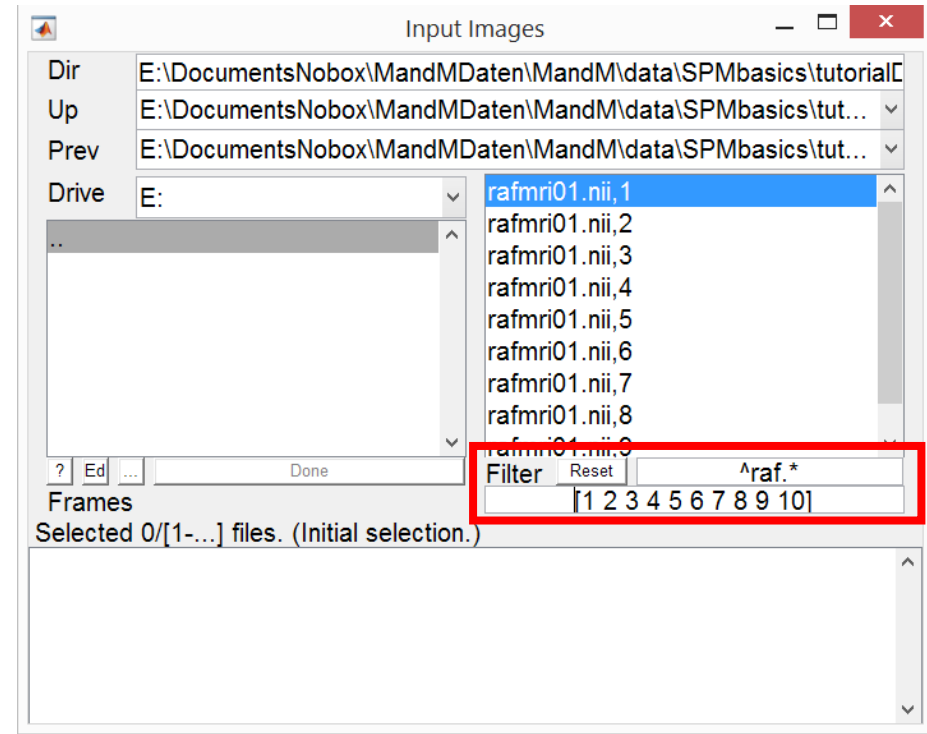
Input Images

Dir E:\DocumentsNobox\MandMDaten\MandM\data\SPMbasics\tutorialD
Up E:\DocumentsNobox\MandMDaten\MandM\data\SPMbasics\tut...
Prev E:\DocumentsNobox\MandMDaten\MandM\data\SPMbasics\tut...
Drive E:

..

rafmri01.nii,1
rafmri01.nii,2
rafmri01.nii,3
rafmri01.nii,4
rafmri01.nii,5
rafmri01.nii,6
rafmri01.nii,7
rafmri01.nii,8
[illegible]

? Ed ... Done
Filter Reset ^raf.*
Frames
[1 2 3 4 5 6 7 8 9 10]
Selected 0/[1-...] files. (Initial selection.)